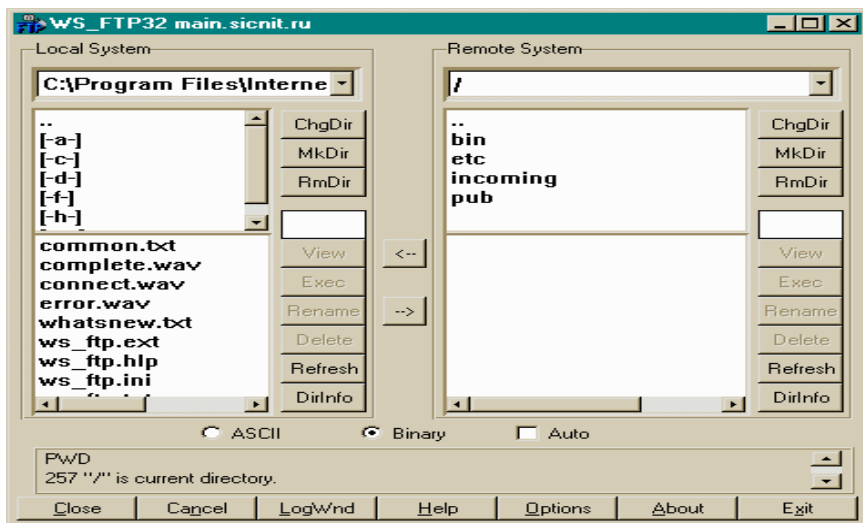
WS_FTP32 main.sicnit.ru

Local System

C:\Program Files\Interne

..
[-a-]
[-c-]
[-d-]
[-f-]
[-h-]

common.txt
complete.wav
connect.wav
error.wav
whatsnew.txt
ws_ftp.ext
ws_ftp.hlp
ws_ftp.ini

ChgDir
MkDir
RmDir
View
Exec
Rename
Delete
Refresh
DirInfo

<--
-->

Remote System

/

..
bin
etc
incoming
pub

ChgDir
MkDir
RmDir
View
Exec
Rename
Delete
Refresh
DirInfo

ASCII
Binary
Auto

PWD
257 "/" is current directory.

Close
Cancel
LogWnd
Help
Options
About
Exit